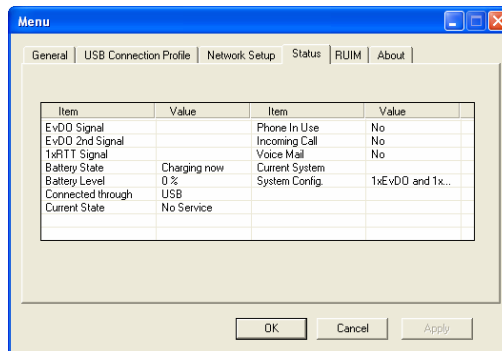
Menu

General | USB Connection Profile | Network Setup | Status | RUIM | About

| Item | Value | Item | Value |
|---|---|---|---|
| EvDO Signal | | Phone In Use | No |
| EvDO 2nd Signal | | Incoming Call | No |
| 1xRTT Signal | | Voice Mail | No |
| Battery State | Charging now | Current System | |
| Battery Level | 0 % | System Config. | 1xEvDO and 1x... |
| Connected through | USB | | |
| Current State | No Service | | |

OK | Cancel | Apply